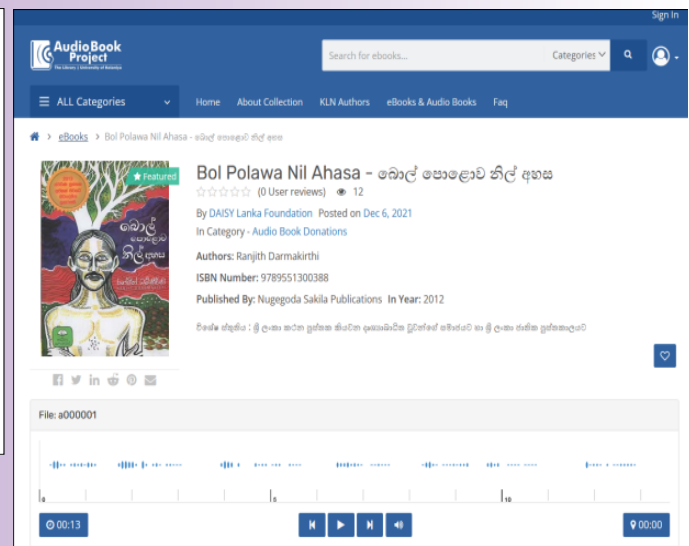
Sign In

AudioBook Project
The Library | University of Kelaniya

Search for ebooks...

Categories

ALL Categories

Home

About Collection

KLN Authors

eBooks & Audio Books

Faq

eBooks > Bol Polawa Nil Ahasa - බොල් පොළොව නිල් අහස

Featured

Bol Polawa Nil Ahasa - බොල් පොළොව නිල් අහස

(0 User reviews) 12

By DAISY Lanka Foundation Posted on Dec 6, 2021

In Category - Audio Book Donations

Authors: Ranjith Darmakirthi

ISBN Number: 9789551300388

Published By: Nugegoda Sakila Publications In Year: 2012

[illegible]

File: a000001

0

5

10

00:13

00:00